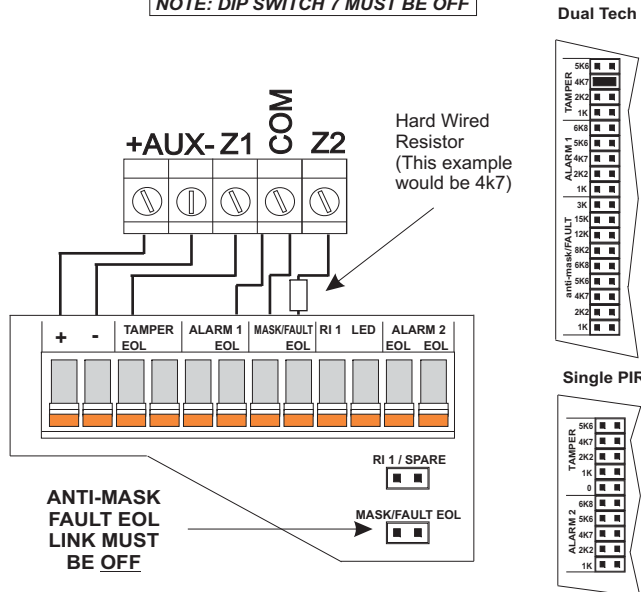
NOTE: DIP SWITCH 7 MUST BE OFF

Dual Tech

+AUX- Z1 COM Z2

Hard Wired Resistor (This example would be 4k7)

TAMPER
5K6
4K7
2K2
1K

ALARM 1
6K8
5K6
4K7
2K2
1K

anti-mask/FAULT
3K
15K
12K
8K2
6K8
5K6
4K7
2K2
1K

+ - TAMPER EOL ALARM 1 EOL MASK/FAULT EOL RI 1 LED ALARM 2 EOL EOL

Single PIR

TAMPER
5K6
4K7
2K2
1K
0

ALARM 2
6K8
5K6
4K7
2K2
1K

RI 1 / SPARE

ANTI-MASK FAULT EOL LINK MUST BE OFF

MASK/FAULT EOL